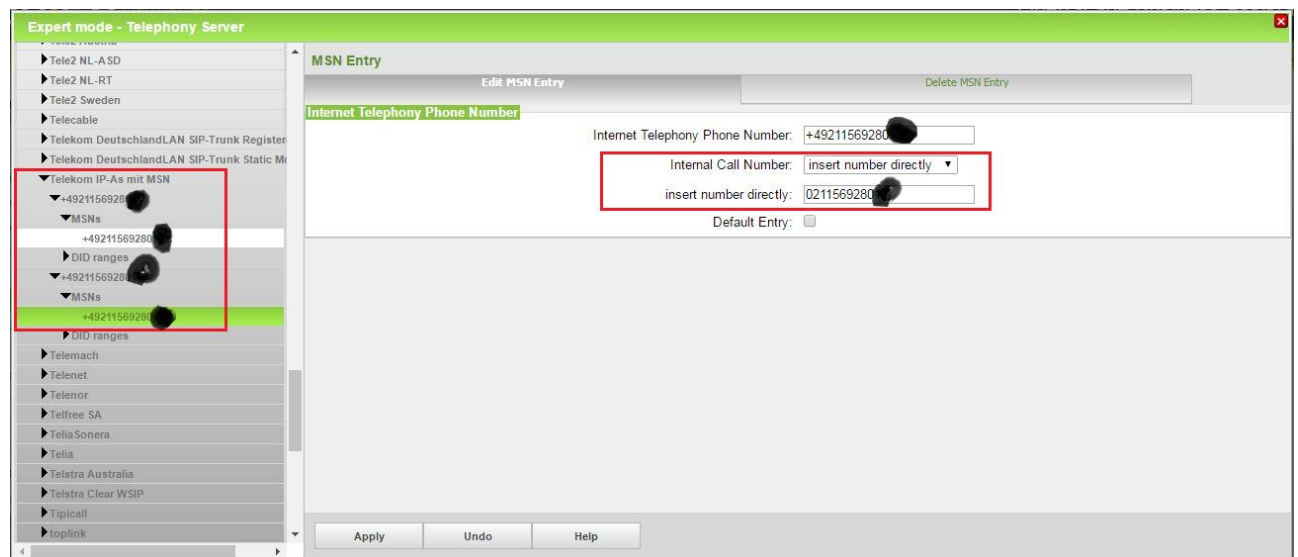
Expert mode - Telephony Server

Tele2 NL-ASD
Tele2 NL-RT
Tele2 Sweden
Telecable
Telekom DeutschlandLAN SIP-Trunk Register
Telekom DeutschlandLAN SIP-Trunk Static M
Telekom IP-As mit MSN
+49211569280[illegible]
MSNs
+49211569280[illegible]
DID ranges
+49211569280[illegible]
MSNs
+49211569280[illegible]
DID ranges
Telemach
Telenet
Telenor
Telfree SA
TeliaSonera
Telia
Telstra Australia
Telstra Clear WSIP
Tipicall
toplink

MSN Entry
Edit MSN Entry
Delete MSN Entry
Internet Telephony Phone Number
Internet Telephony Phone Number: +49211569280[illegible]
Internal Call Number: insert number directly
insert number directly: 0211569280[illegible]
Default Entry:

Apply
Undo
Help